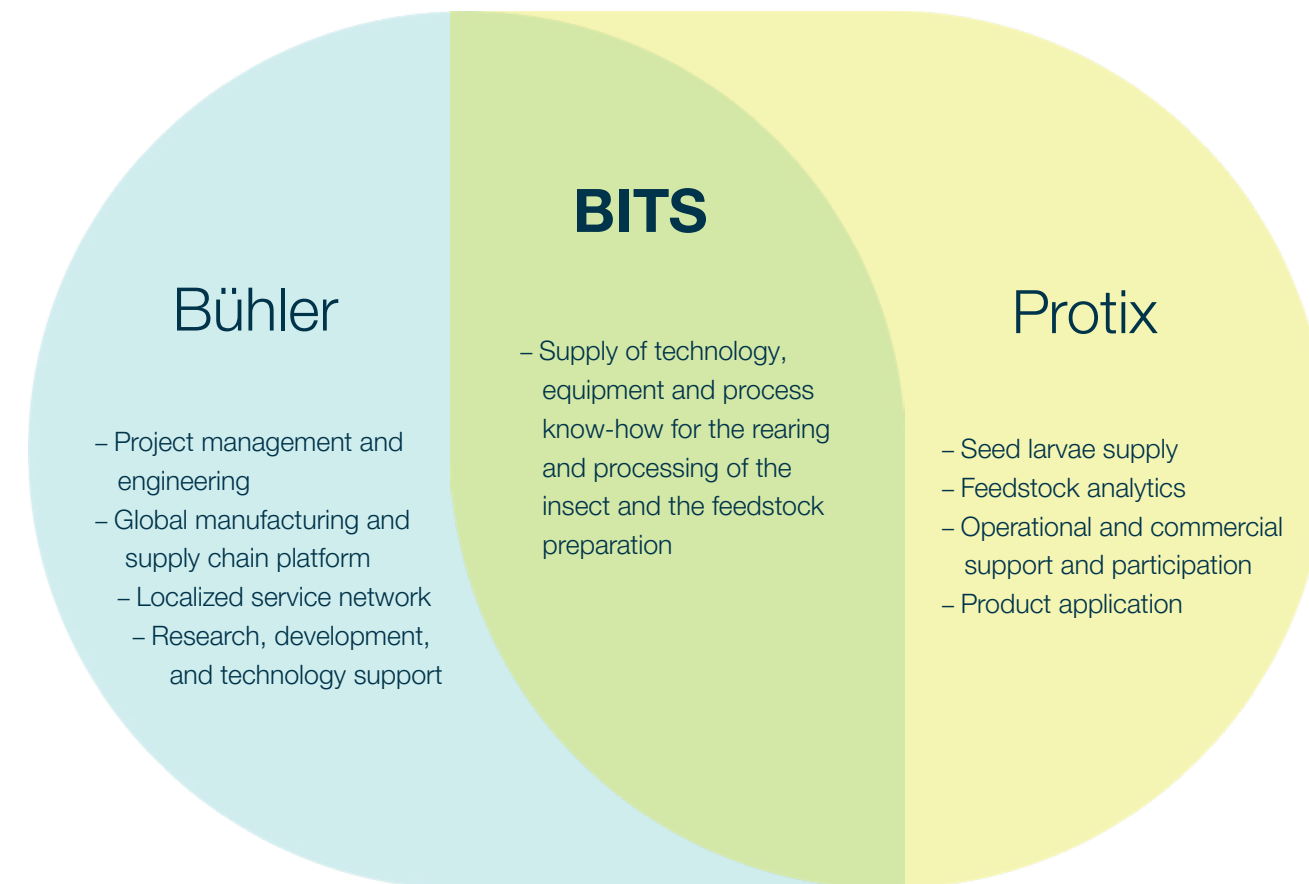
BITS

Bühler

– Project management and engineering
– Global manufacturing and supply chain platform
– Localized service network
– Research, development, and technology support

– Supply of technology, equipment and process know-how for the rearing and processing of the insect and the feedstock preparation

Protix

– Seed larvae supply
– Feedstock analytics
– Operational and commercial support and participation
– Product application